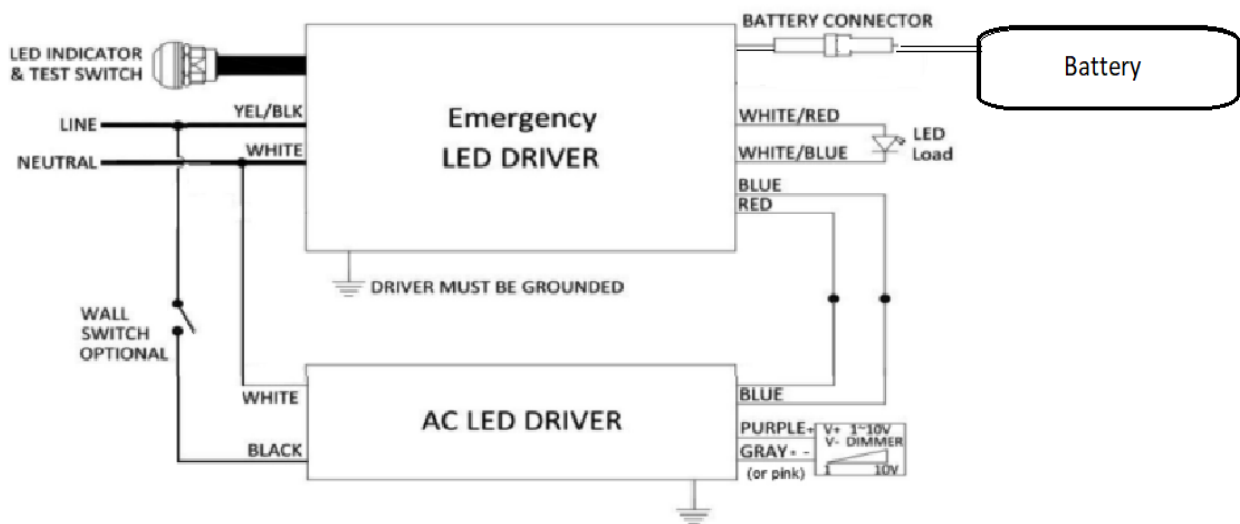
LED INDICATOR & TEST SWITCH

BATTERY CONNECTOR

Battery

LINE

NEUTRAL

YEL/BLK

WHITE

Emergency LED DRIVER

WHITE/RED

WHITE/BLUE

LED Load

BLUE

RED

DRIVER MUST BE GROUNDED

WALL SWITCH OPTIONAL

WHITE

BLACK

AC LED DRIVER

BLUE

PURPLE+

GRAY- -

(or pink)

V+ 1~10V

V- DIMMER

1

10V